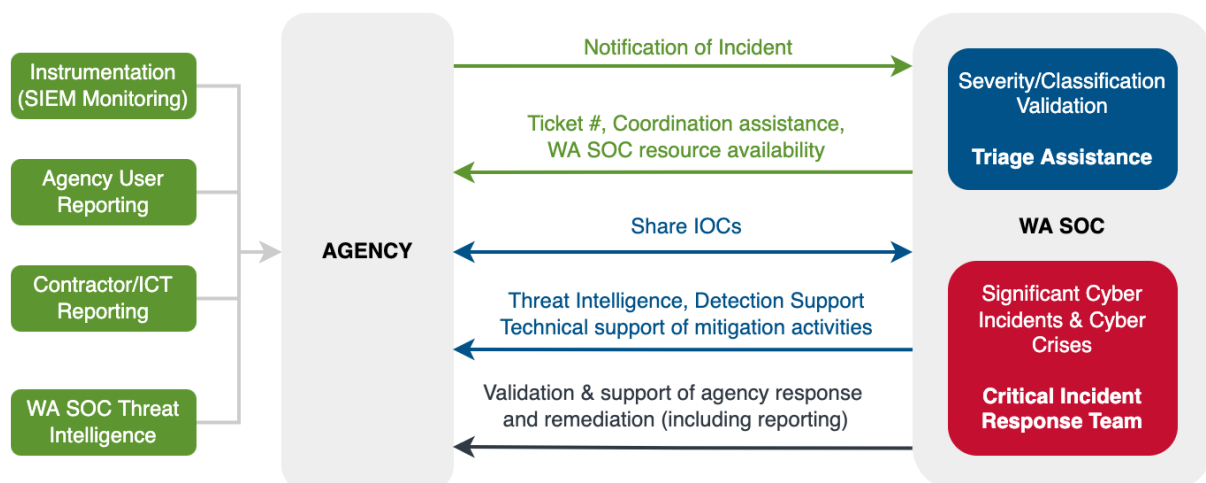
Instrumentation (SIEM Monitoring)

Agency User Reporting

Contractor/ICT Reporting

WA SOC Threat Intelligence

AGENCY

Notification of Incident

Ticket #, Coordination assistance, WA SOC resource availability

Share IOCs

Threat Intelligence, Detection Support Technical support of mitigation activities

Validation & support of agency response and remediation (including reporting)

Severity/Classification Validation

Triage Assistance

WA SOC

Significant Cyber Incidents & Cyber Crises

Critical Incident Response Team